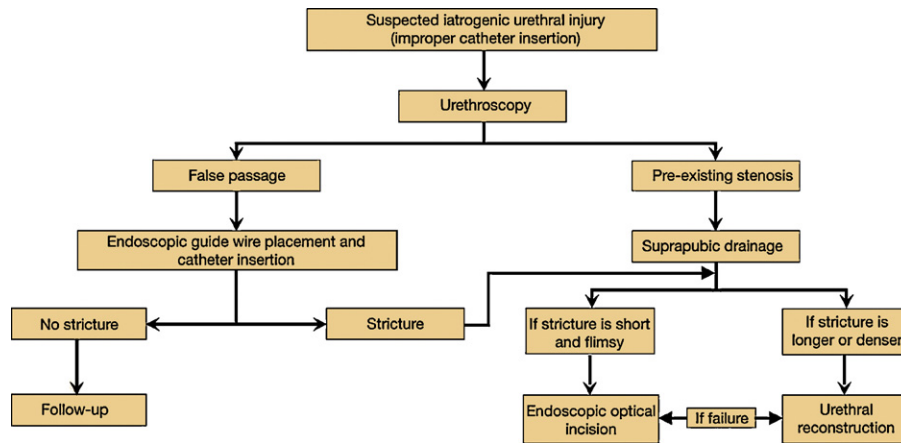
Suspected iatrogenic urethral injury (improper catheter insertion)

Urethroscopy

False passage

Pre-existing stenosis

Endoscopic guide wire placement and catheter insertion

Suprapubic drainage

No stricture

Stricture

If stricture is short and flimsy

If stricture is longer or denser

Follow-up

Endoscopic optical incision

If failure

Urethral reconstruction